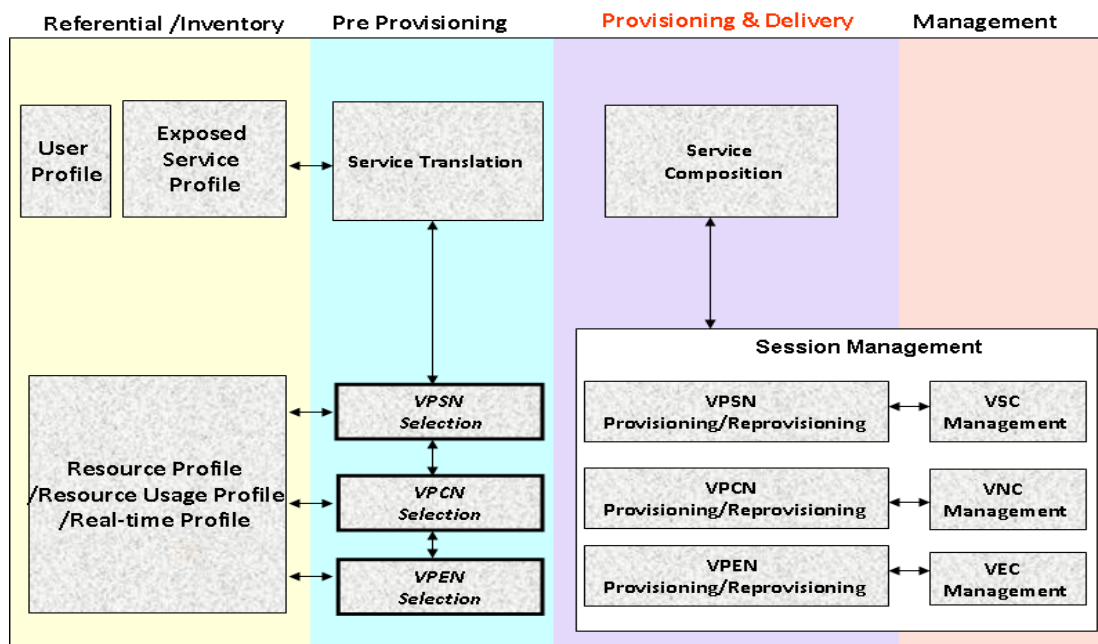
Referential /Inventory

Pre Provisioning

Provisioning & Delivery

Management

User Profile

Exposed Service Profile

Service Translation

Service Composition

Session Management

Resource Profile /Resource Usage Profile /Real-time Profile

VPSN Selection

VPCN Selection

VPEN Selection

VPSN Provisioning/Reprovisioning

VSC Management

VPCN Provisioning/Reprovisioning

VNC Management

VPEN Provisioning/Reprovisioning

VEC Management